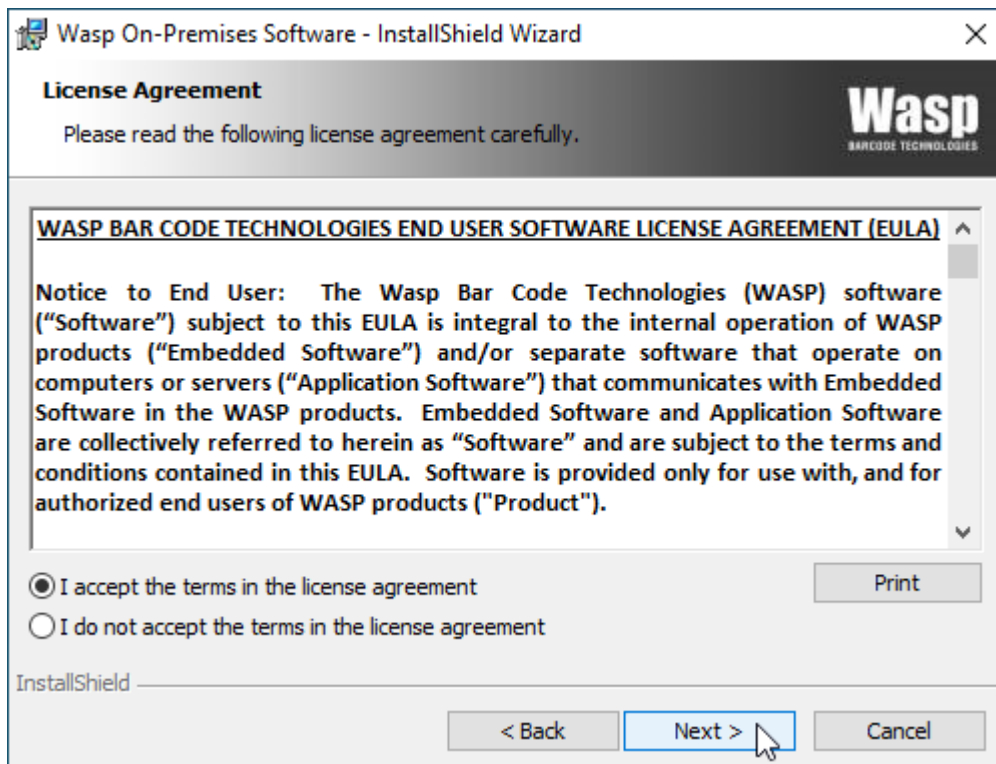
Wasp On-Premises Software - InstallShield Wizard

License Agreement

Please read the following license agreement carefully.

Wasp
BARCODE TECHNOLOGIES

WASP BAR CODE TECHNOLOGIES END USER SOFTWARE LICENSE AGREEMENT (EULA)

Notice to End User: The Wasp Bar Code Technologies (WASP) software (“Software”) subject to this EULA is integral to the internal operation of WASP products (“Embedded Software”) and/or separate software that operate on computers or servers (“Application Software”) that communicates with Embedded Software in the WASP products. Embedded Software and Application Software are collectively referred to herein as “Software” and are subject to the terms and conditions contained in this EULA. Software is provided only for use with, and for authorized end users of WASP products ("Product").

I accept the terms in the license agreement

I do not accept the terms in the license agreement

Print

InstallShield

< Back

Next >

Cancel